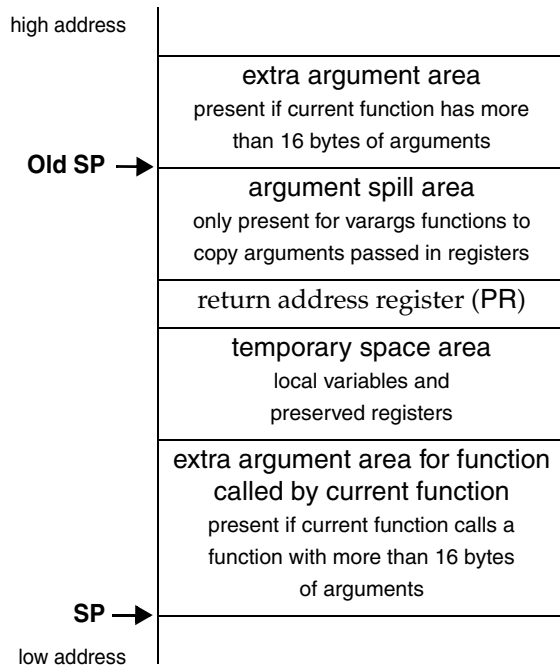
high address

extra argument area
present if current function has more than 16 bytes of arguments

Old SP

argument spill area
only present for varargs functions to copy arguments passed in registers

return address register (PR)

temporary space area
local variables and preserved registers

extra argument area for function called by current function
present if current function calls a function with more than 16 bytes of arguments

SP

low address